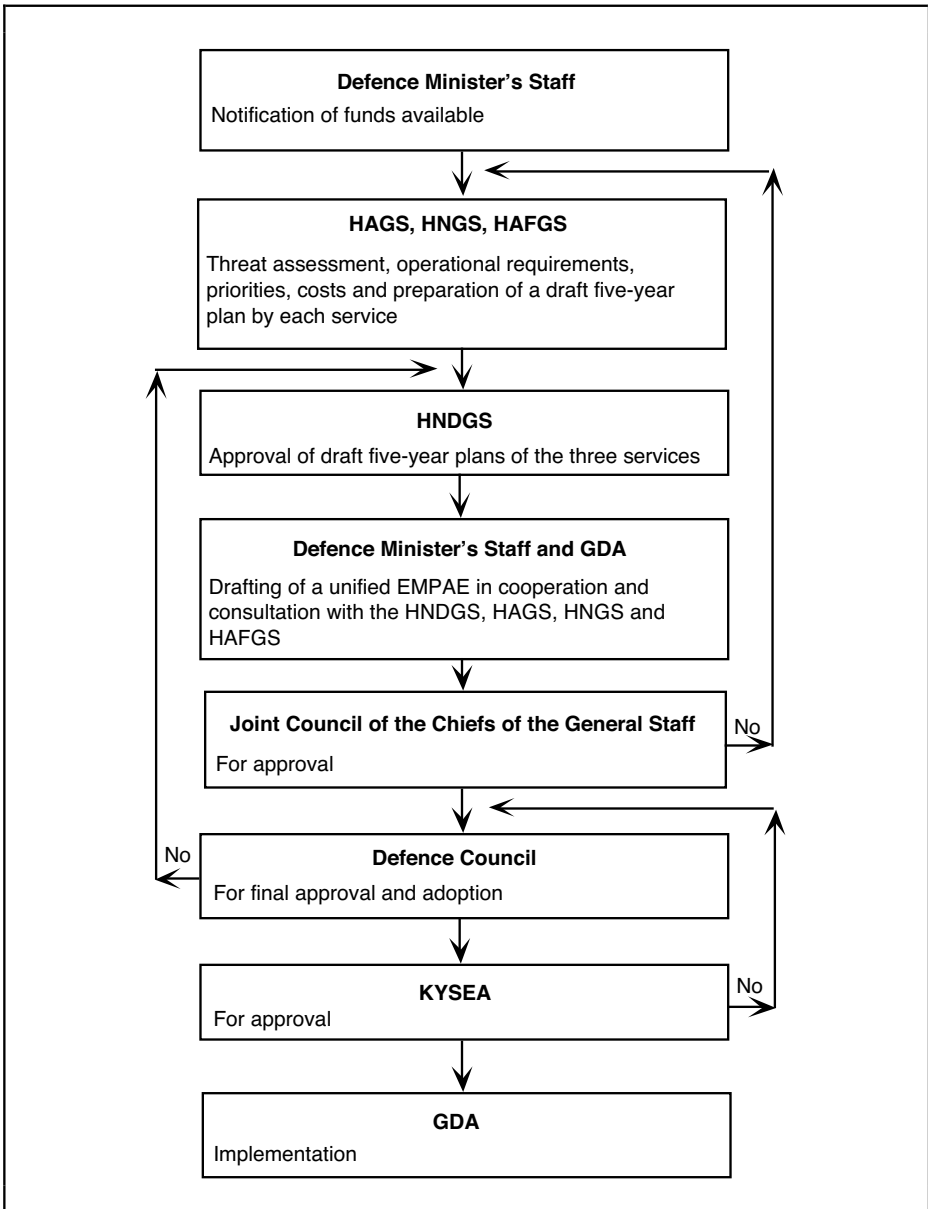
**Defence Minister's Staff**
Notification of funds available

**HAGS, HNGS, HAFGS**
Threat assessment, operational requirements, priorities, costs and preparation of a draft five-year plan by each service

**HNDGS**
Approval of draft five-year plans of the three services

**Defence Minister's Staff and GDA**
Drafting of a unified EMPAE in cooperation and consultation with the HNDGS, HAGS, HNGS and HAFGS

**Joint Council of the Chiefs of the General Staff**
For approval

No

No

**Defence Council**
For final approval and adoption

**KYSEA**
For approval

No

**GDA**
Implementation